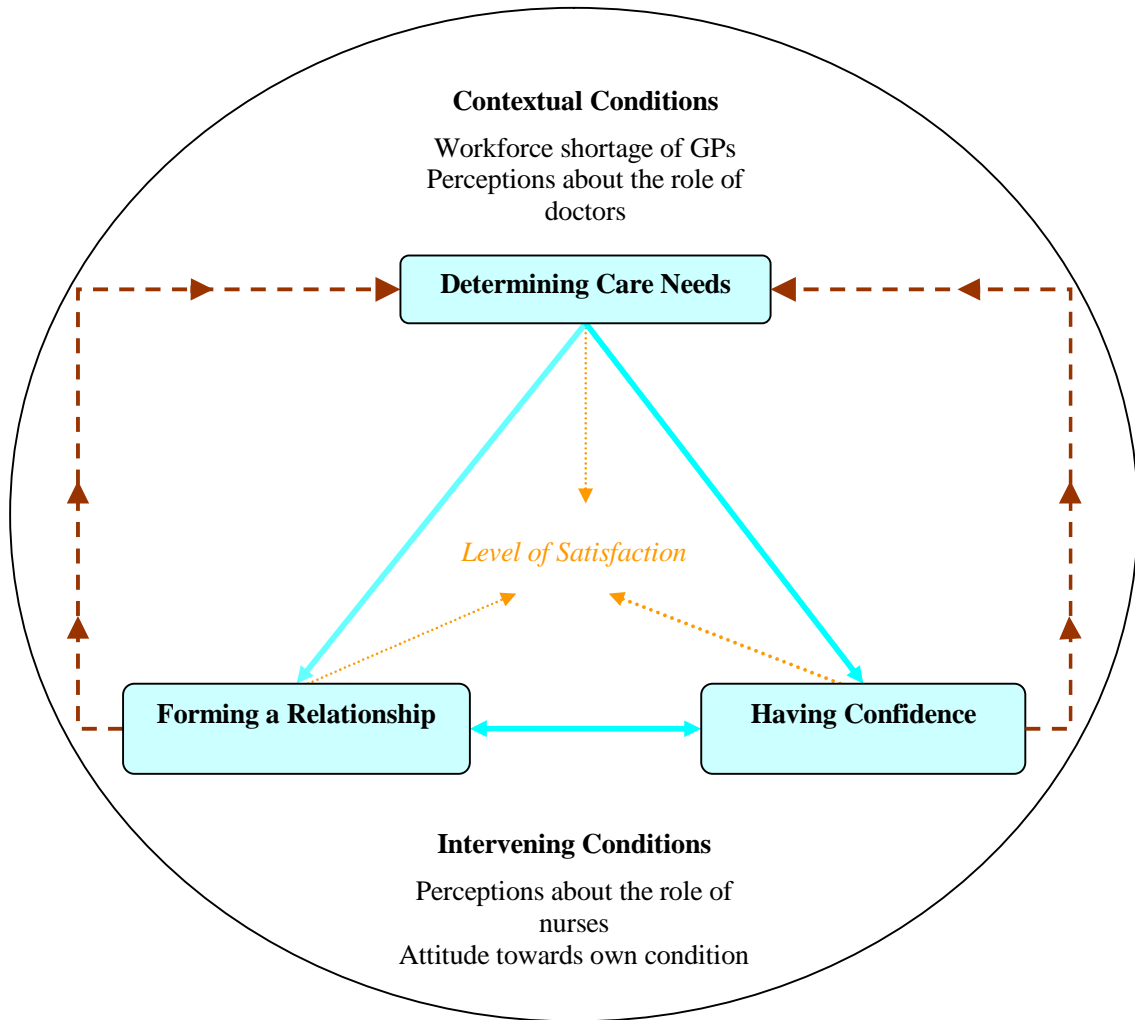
**Contextual Conditions**

Workforce shortage of GPs
Perceptions about the role of doctors

**Determining Care Needs**

*Level of Satisfaction*

**Forming a Relationship**

**Having Confidence**

**Intervening Conditions**

Perceptions about the role of nurses
Attitude towards own condition